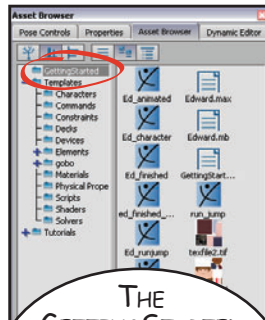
Asset Browser

Pose Controls | Properties | Asset Browser | Dynamic Edit

GettingStarted
Templates
Characters
Commands
Constraints
Decks
Devices
Elements
gobo
Materials
Physical Prope
Scripts
Shaders
Solvers
Tutorials

Ed_animated
Edward.max
Ed_character
Edward.mb
Ed_finished
GettingStart...
ed_finished_...
run_jump
Ed_runjump
texfile2.tif

THE
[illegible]